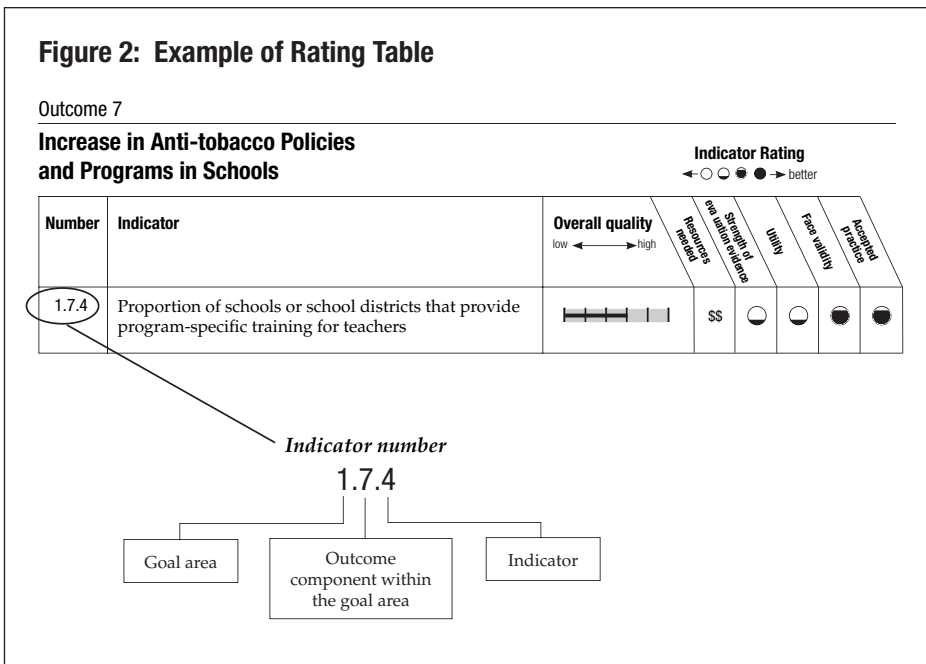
**Figure 2: Example of Rating Table**

Outcome 7

**Increase in Anti-tobacco Policies and Programs in Schools**

**Indicator Rating**
better

| Number | Indicator | Overall quality low high | Resources needed | Strength of eva uation evidence | Utility | Face validity | Accepted practice |
|---|---|---|---|---|---|---|---|
| 1.7.4 | Proportion of schools or school districts that provide program-specific training for teachers | | $$ | | | | |

*Indicator number*
1.7.4

Goal area

Outcome component within the goal area

Indicator